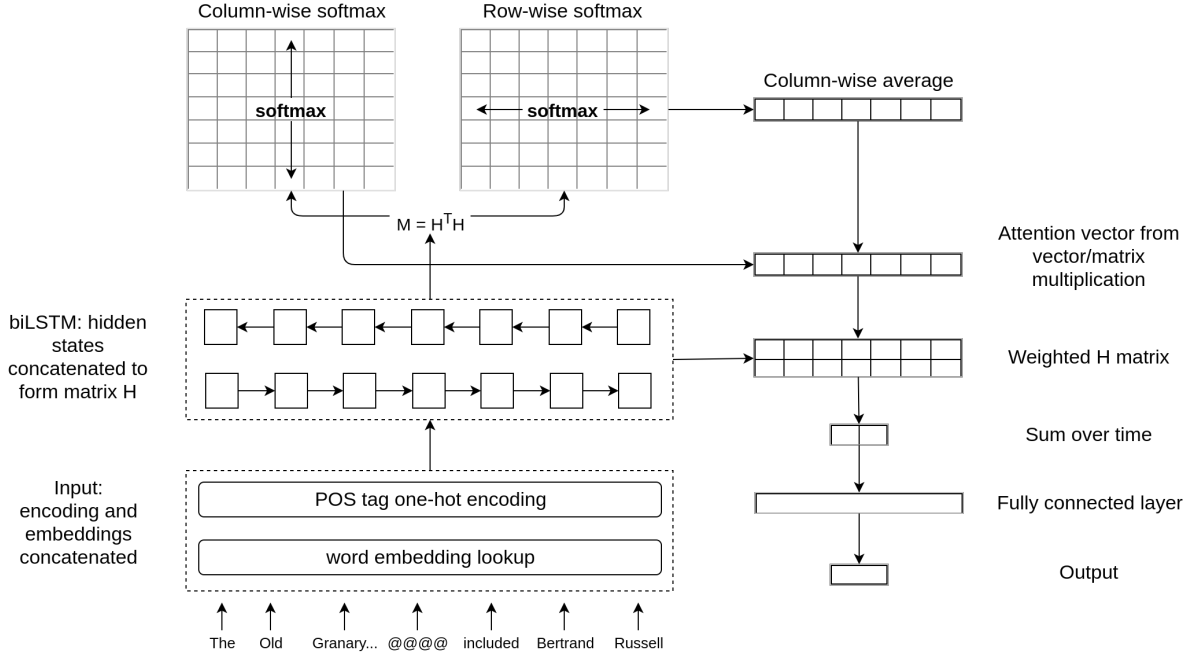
Column-wise softmax

softmax

Row-wise softmax

softmax

Column-wise average

$M = H^T H$

Attention vector from vector/matrix multiplication

biLSTM: hidden states concatenated to form matrix H

Weighted H matrix

Sum over time

Input: encoding and embeddings concatenated

POS tag one-hot encoding

word embedding lookup

Fully connected layer

Output

The Old Granary... @@@@ included Bertrand Russell